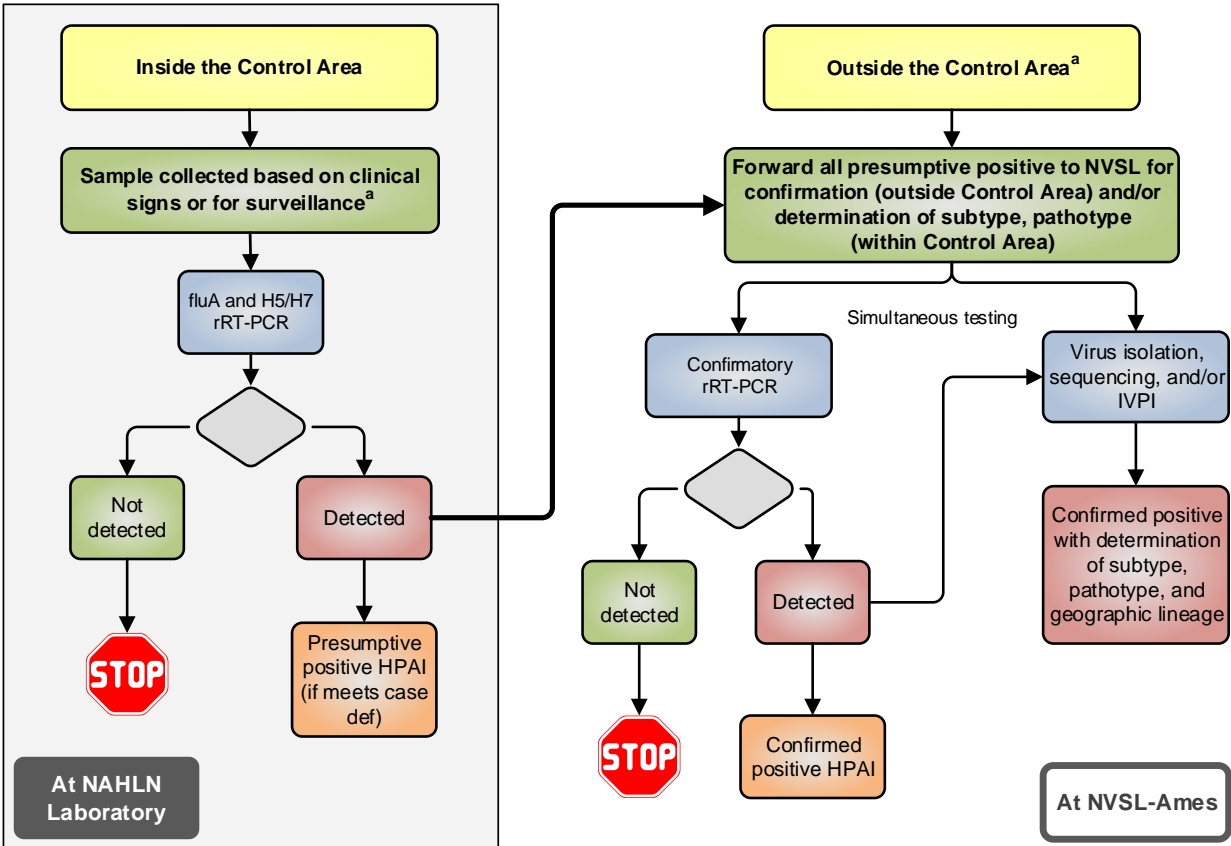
Inside the Control Area

Sample collected based on clinical signs or for surveillance$^{a}$

fluA and H5/H7 rRT-PCR

Not detected

Detected

STOP

Presumptive positive HPAI (if meets case def)

At NAHLN Laboratory

Outside the Control Area$^{a}$

Forward all presumptive positive to NVSL for confirmation (outside Control Area) and/or determination of subtype, pathotype (within Control Area)

Simultaneous testing

Confirmatory rRT-PCR

Not detected

Detected

STOP

Confirmed positive HPAI

Virus isolation, sequencing, and/or IVPI

Confirmed positive with determination of subtype, pathotype, and geographic lineage

At NVSL-Ames